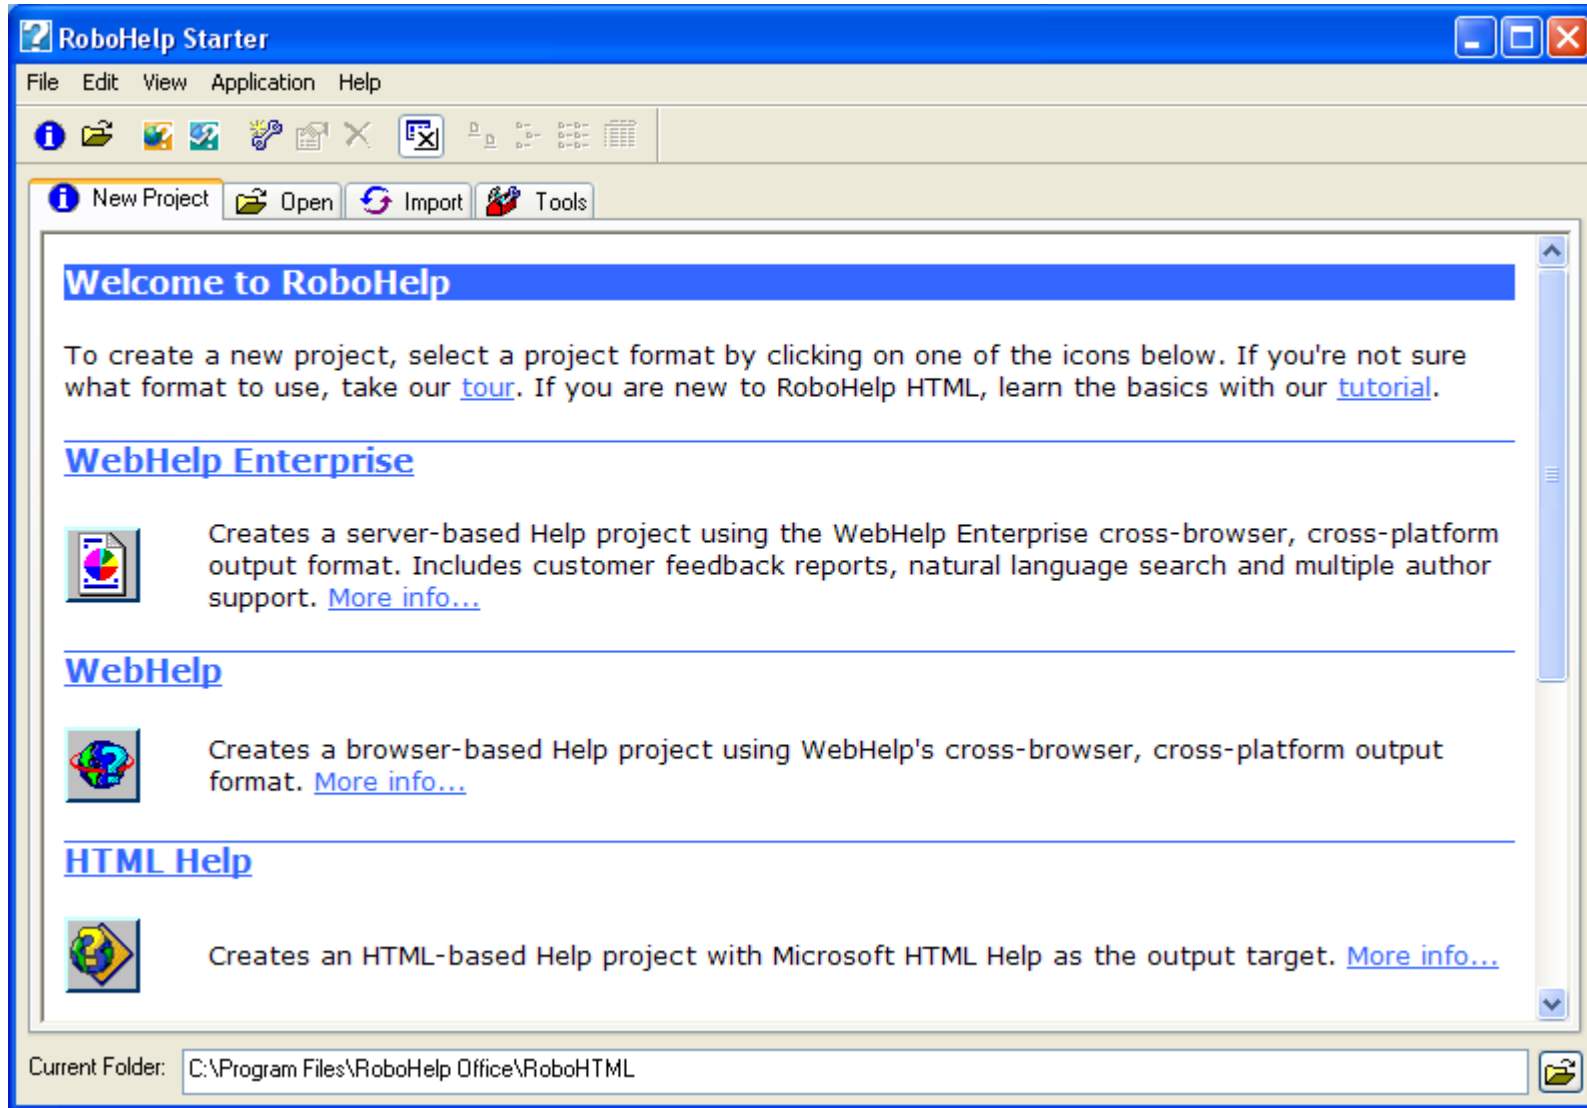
RoboHelp Starter

File Edit View Application Help

New Project Open Import Tools

Welcome to RoboHelp

To create a new project, select a project format by clicking on one of the icons below. If you're not sure what format to use, take our tour. If you are new to RoboHelp HTML, learn the basics with our tutorial.

WebHelp Enterprise

Creates a server-based Help project using the WebHelp Enterprise cross-browser, cross-platform output format. Includes customer feedback reports, natural language search and multiple author support. More info...

WebHelp

Creates a browser-based Help project using WebHelp's cross-browser, cross-platform output format. More info...

HTML Help

Creates an HTML-based Help project with Microsoft HTML Help as the output target. More info...

Current Folder: C:\Program Files\RoboHelp Office\RoboHTML